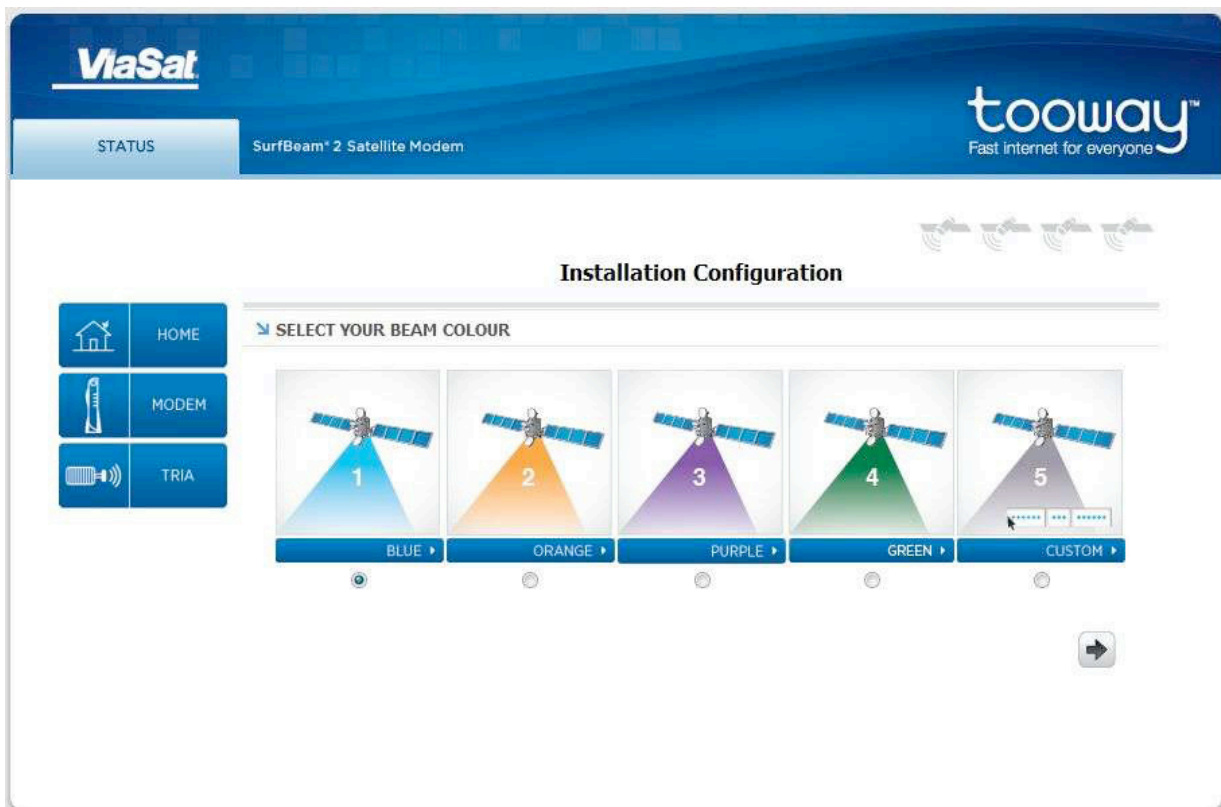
ViaSat

STATUS

SurfBeam® 2 Satellite Modem

tooway™
Fast internet for everyone

Installation Configuration

HOME

MODEM

TRIA

SELECT YOUR BEAM COLOUR

1

BLUE

2

ORANGE

3

PURPLE

4

GREEN

5

CUSTOM